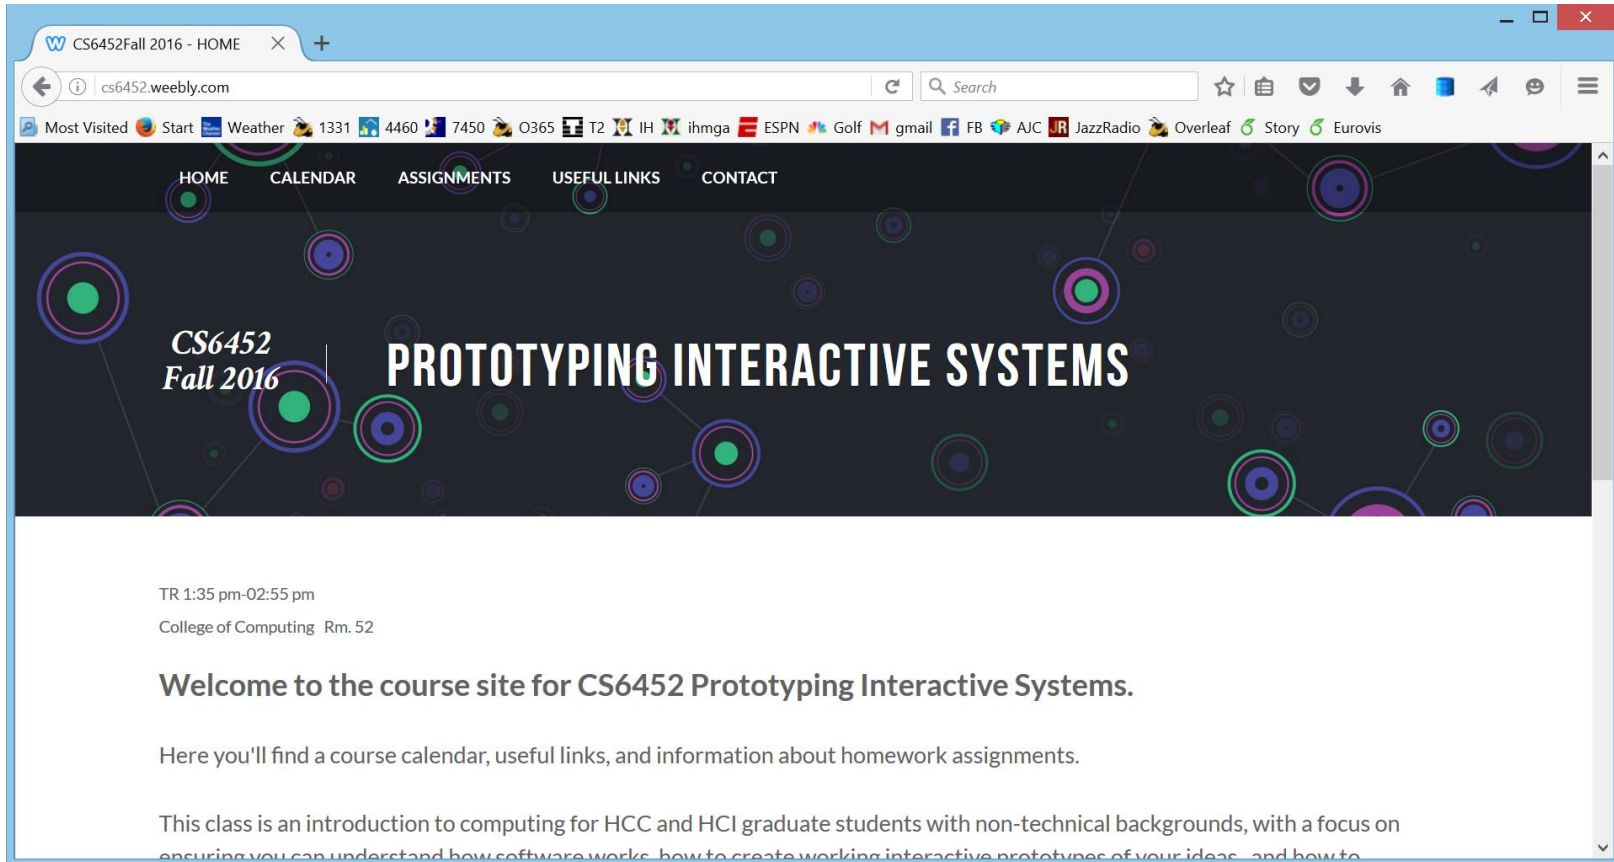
CS6452Fall 2016 - HOME

cs6452.weebly.com

Search

Most Visited Start Weather 1331 4460 7450 0365 T2 IH ihmga ESPN Golf gmail FB AJC JazzRadio Overleaf Story Eurovis

HOME CALENDAR ASSIGNMENTS USEFUL LINKS CONTACT

CS6452
Fall 2016

PROTOTYPING INTERACTIVE SYSTEMS

TR 1:35 pm-02:55 pm

College of Computing Rm. 52

Welcome to the course site for CS6452 Prototyping Interactive Systems.

Here you'll find a course calendar, useful links, and information about homework assignments.

This class is an introduction to computing for HCC and HCI graduate students with non-technical backgrounds, with a focus on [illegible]